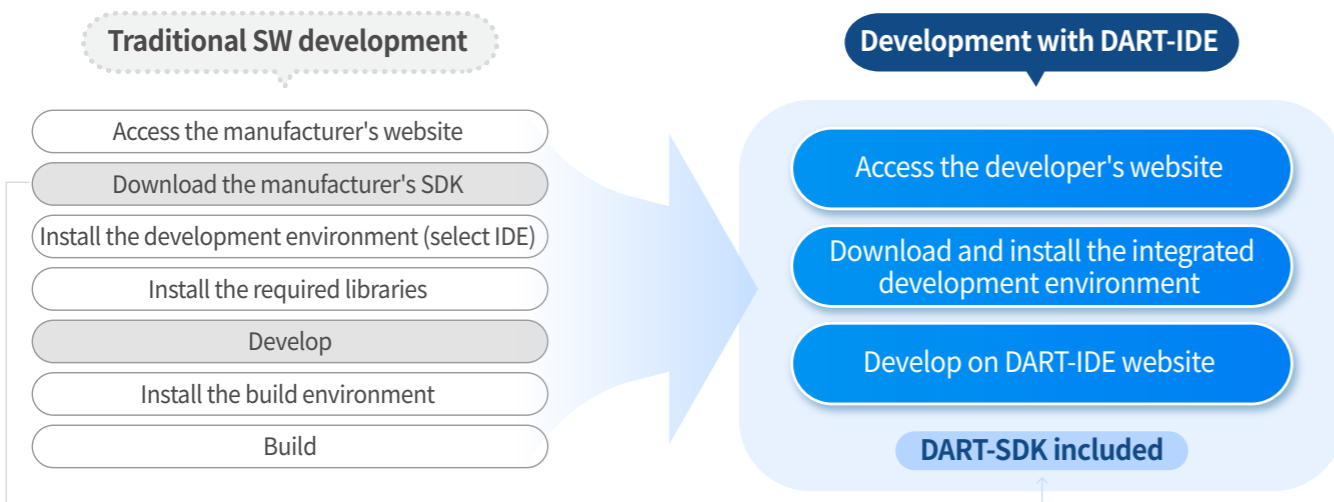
Traditional SW development

Access the manufacturer's website

Download the manufacturer's SDK

Install the development environment (select IDE)

Install the required libraries

Develop

Install the build environment

Build

Development with DART-IDE

Access the developer's website

Download and install the integrated development environment

Develop on DART-IDE website

DART-SDK included